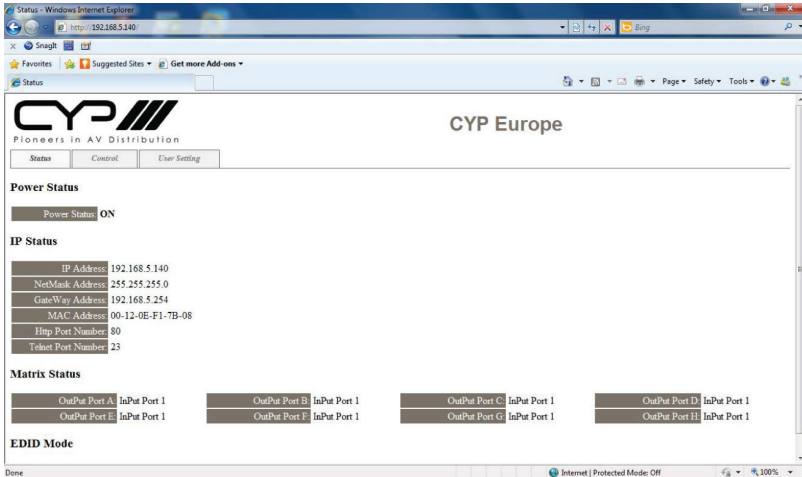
Status - Windows Internet Explorer

http://192.168.5.140/

Bing

Snagit

Favorites | Suggested Sites ▾ | Get more Add-ons ▾

Status

Page ▾ Safety ▾ Tools ▾

CYP

Pioneers in AV Distribution

CYP Europe

Status | Control | User Setting

Power Status

Power Status: ON

IP Status

IP Address: 192.168.5.140
NetMask Address: 255.255.255.0
GateWay Address: 192.168.5.254
MAC Address: 00-12-0E-F1-7B-08
Http Port Number: 80
Telnet Port Number: 23

Matrix Status

| OutPut Port A: InPut Port 1 | OutPut Port B: InPut Port 1 | OutPut Port C: InPut Port 1 | OutPut Port D: InPut Port 1 |
|---|---|---|---|
| OutPut Port E: InPut Port 1 | OutPut Port F: InPut Port 1 | OutPut Port G: InPut Port 1 | OutPut Port H: InPut Port 1 |

EDID Mode

Done

Internet | Protected Mode: Off

100%